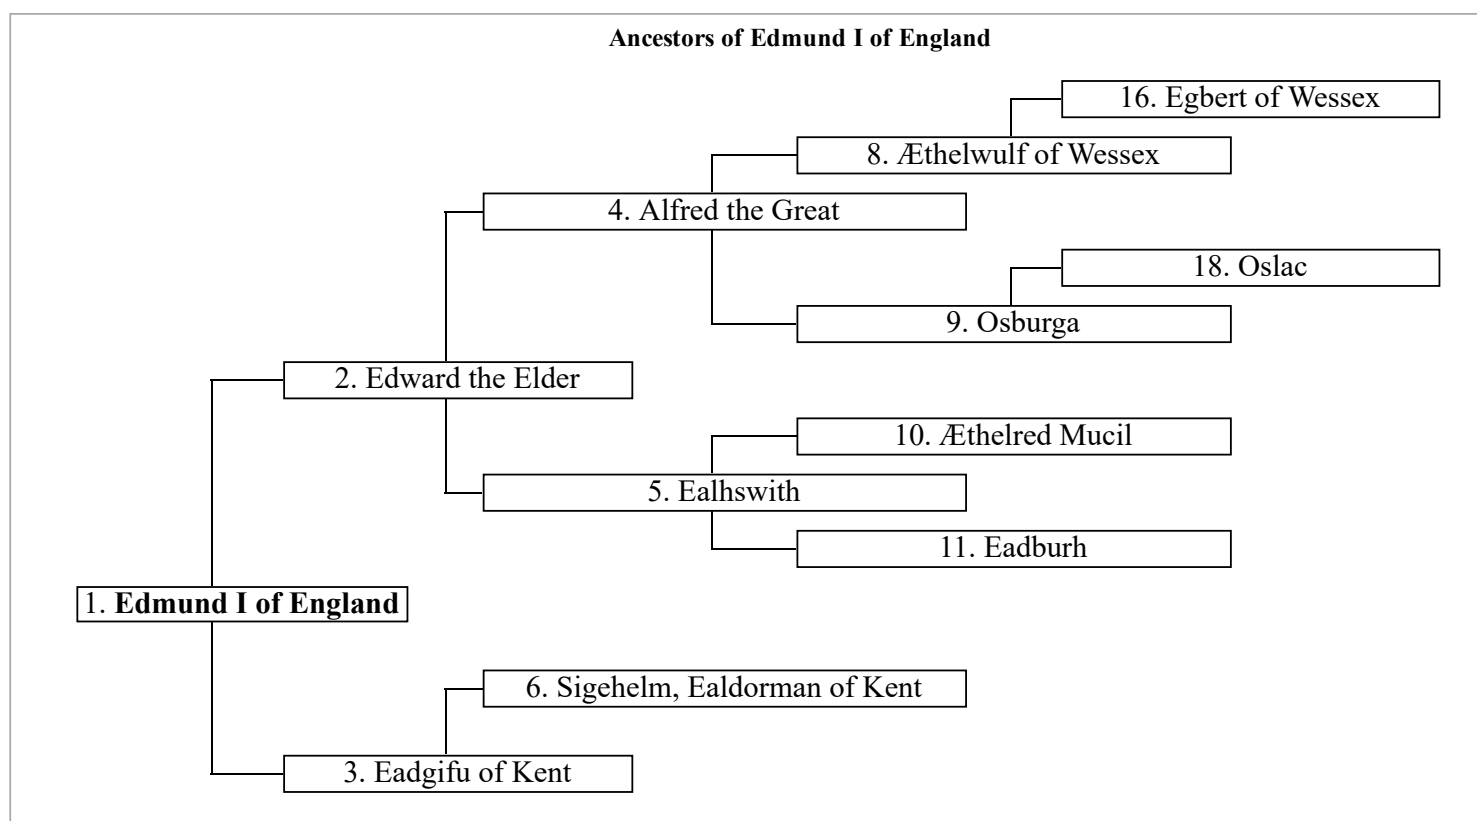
**Ancestors of Edmund I of England**

16. Egbert of Wessex

8. Æthelwulf of Wessex

4. Alfred the Great

18. Oslac

9. Osburga

2. Edward the Elder

10. Æthelred Mucil

5. Ealhswith

11. Eadburh

1. **Edmund I of England**

6. Sigehelm, Ealdorman of Kent

3. Eadgifu of Kent